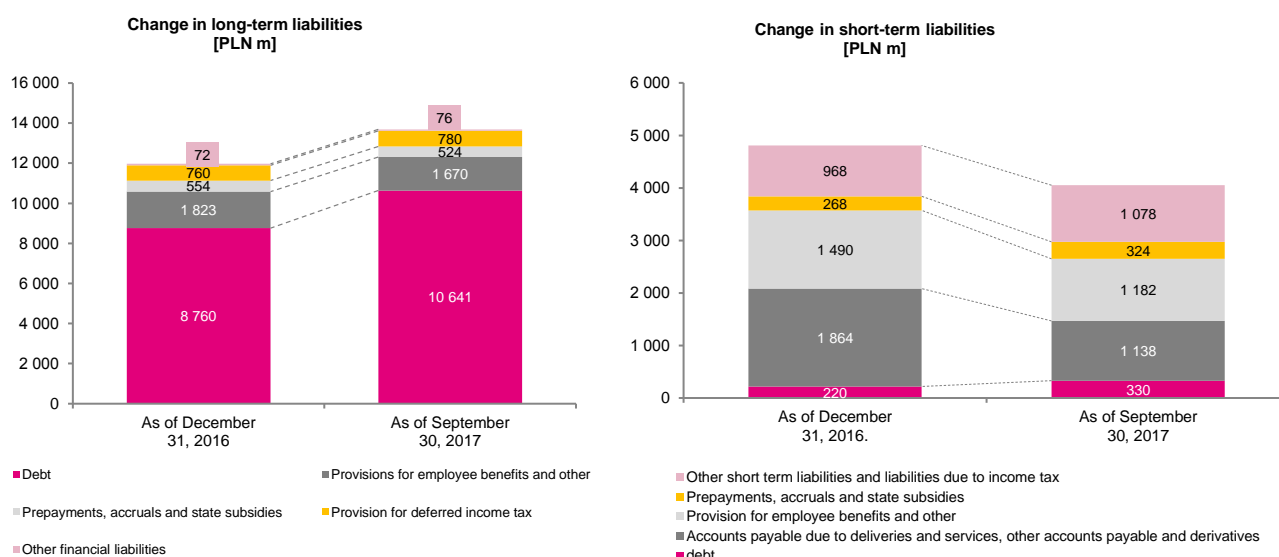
Change in long-term liabilities
[PLN m]

16 000
14 000
12 000
10 000
8 000
6 000
4 000
2 000
0

72
760
554
1 823
8 760

76
780
524
1 670
10 641

As of December 31, 2016

As of September 30, 2017

Debt
Provisions for employee benefits and other
Prepayments, accruals and state subsidies
Provision for deferred income tax
Other financial liabilities

Change in short-term liabilities
[PLN m]

6 000
5 000
4 000
3 000
2 000
1 000
0

968
268
1 490
1 864
220

1 078
324
1 182
1 138
330

As of December 31, 2016.

As of September 30, 2017

Other short term liabilities and liabilities due to income tax
Prepayments, accruals and state subsidies
Provision for employee benefits and other
Accounts payable due to deliveries and services, other accounts payable and derivatives
debt